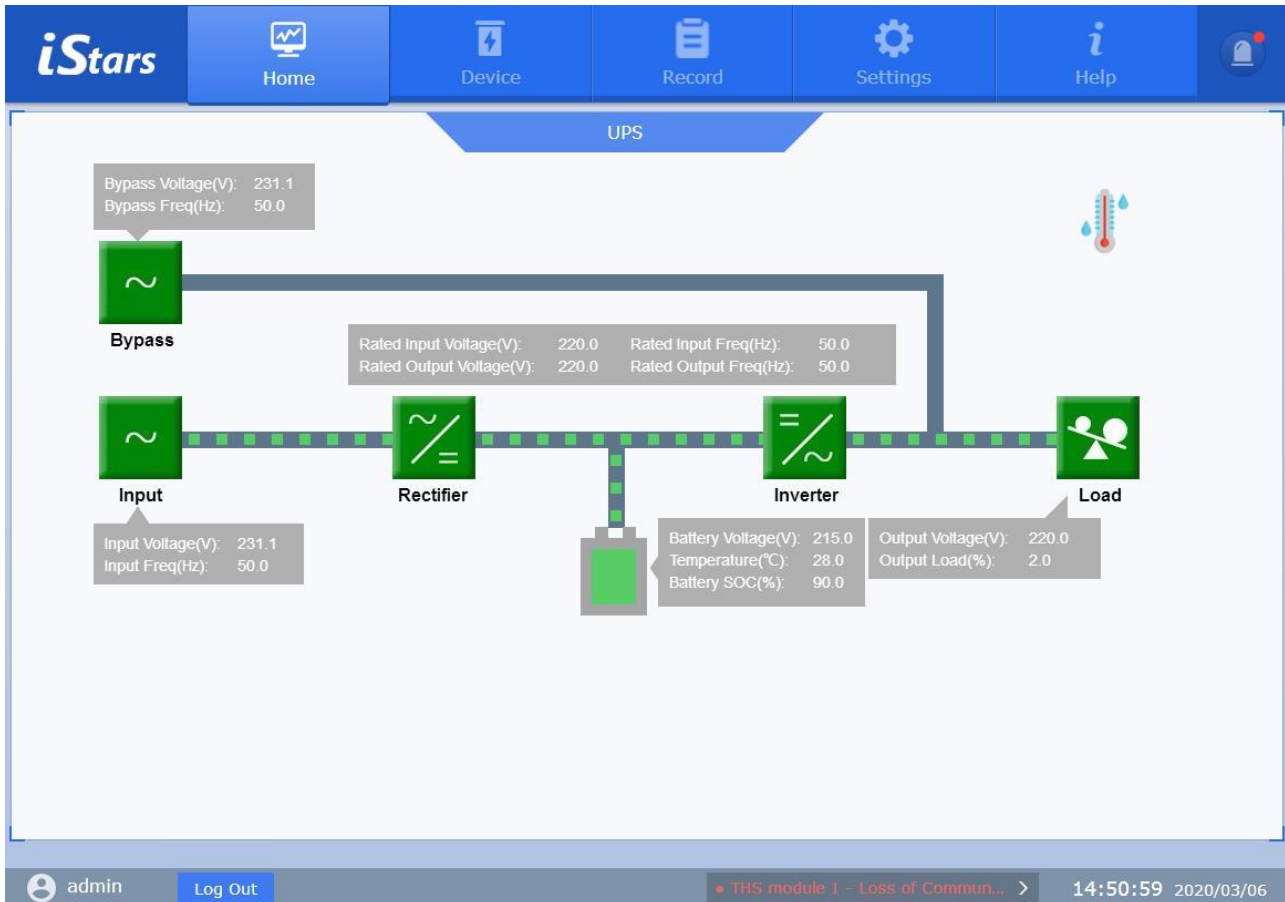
iStars

Home

Device

Record

Settings

Help

UPS

Bypass Voltage(V): 231.1
Bypass Freq(Hz): 50.0

Bypass

Rated Input Voltage(V): 220.0
Rated Input Freq(Hz): 50.0
Rated Output Voltage(V): 220.0
Rated Output Freq(Hz): 50.0

Input

Rectifier

Inverter

Load

Input Voltage(V): 231.1
Input Freq(Hz): 50.0

Battery Voltage(V): 215.0
Temperature(℃): 28.0
Battery SOC(%): 90.0

Output Voltage(V): 220.0
Output Load(%): 2.0

admin

Log Out

• THS module 1 - Loss of Commun...

14:50:59 2020/03/06